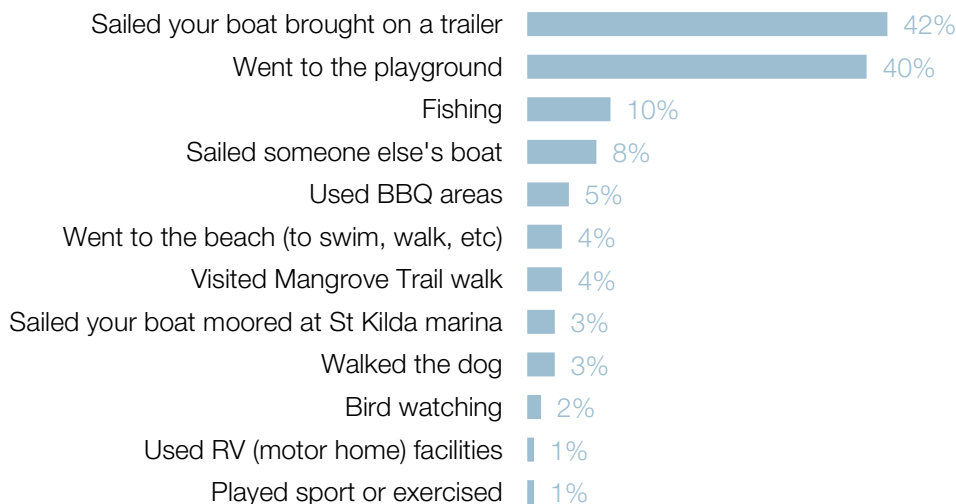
Sailed your boat brought on a trailer 42%
Went to the playground 40%
Fishing 10%
Sailed someone else's boat 8%
Used BBQ areas 5%
Went to the beach (to swim, walk, etc) 4%
Visited Mangrove Trail walk 4%
Sailed your boat moored at St Kilda marina 3%
Walked the dog 3%
Bird watching 2%
Used RV (motor home) facilities 1%
Played sport or exercised 1%